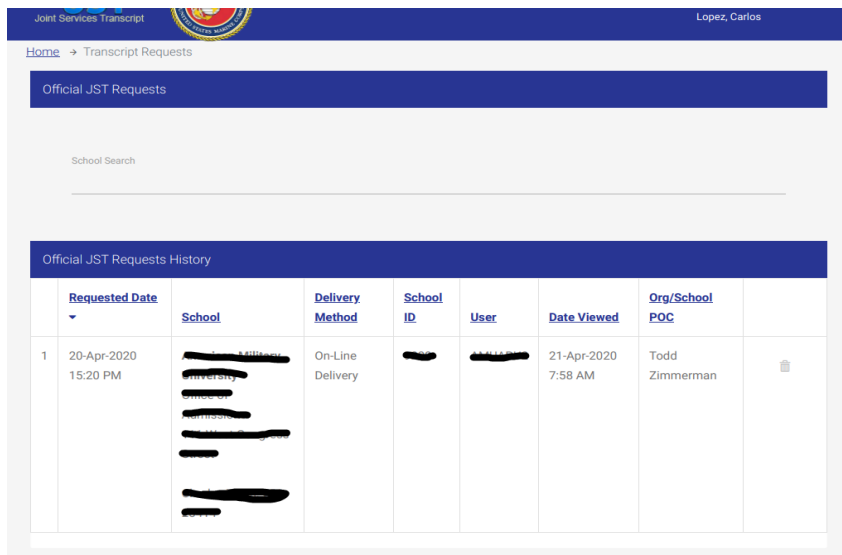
Joint Services Transcript

Lopez, Carlos

Home → Transcript Requests

Official JST Requests

School Search

Official JST Requests History

| | Requested Date ▾ | School | Delivery Method | School ID | User | Date Viewed | Org/School POC | |
|---|---|---|---|---|---|---|---|---|
| 1 | 20-Apr-2020 15:20 PM | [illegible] | On-Line Delivery | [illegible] | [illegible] | 21-Apr-2020 7:58 AM | Todd Zimmerman | |